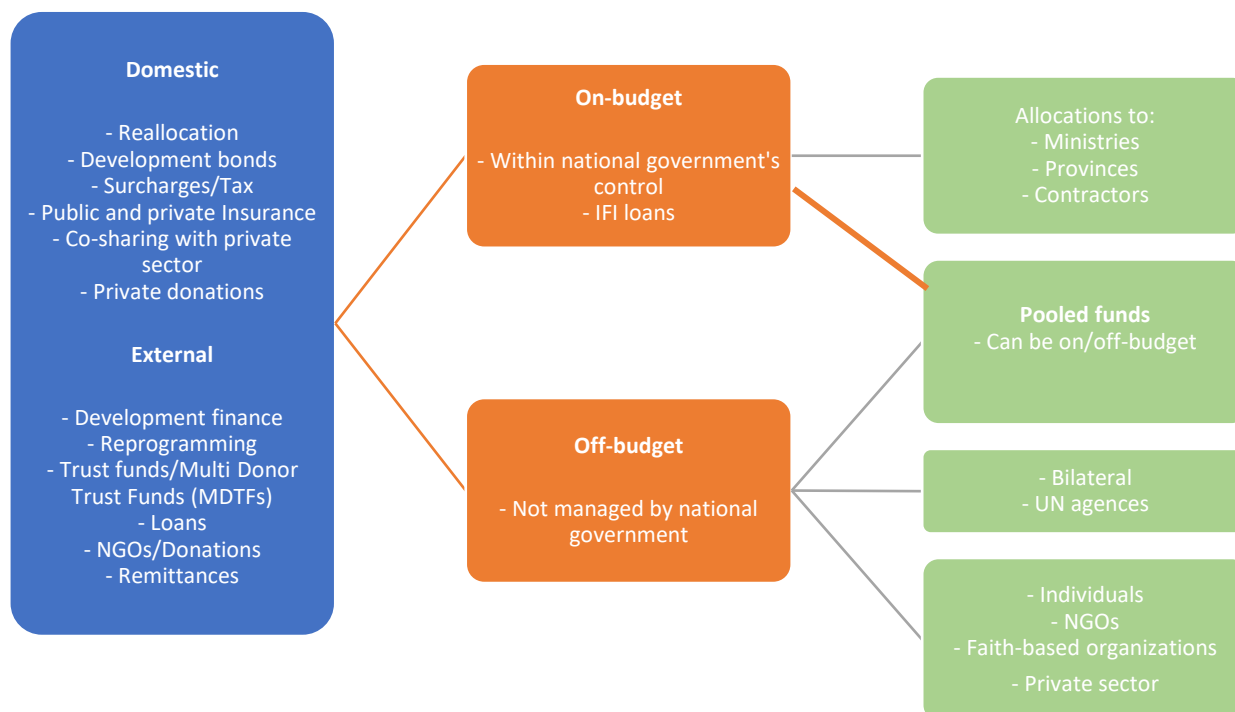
Domestic

- Reallocation
- Development bonds
- Surcharges/Tax
- Public and private Insurance
- Co-sharing with private sector
- Private donations

External

- Development finance
- Reprogramming
- Trust funds/Multi Donor Trust Funds (MDTFs)
- Loans
- NGOs/Donations
- Remittances

On-budget

- Within national government's control
- IFI loans

Off-budget

- Not managed by national government

Allocations to:
- Ministries
- Provinces
- Contractors

Pooled funds
- Can be on/off-budget

- Bilateral
- UN agencies

- Individuals
- NGOs
- Faith-based organizations
- Private sector